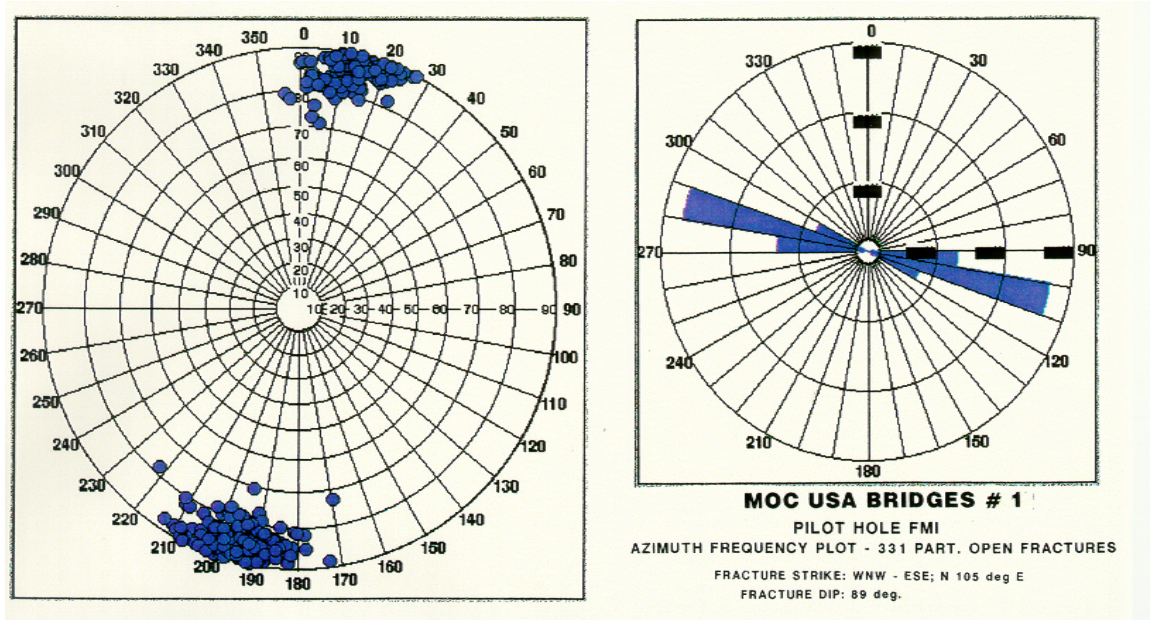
0
10
20
30
40
50
60
70
80
90
100
110
120
130
140
150
160
170
180
190
200
210
220
230
240
250
260
270
280
290
300
310
320
330
340
350

80
70
60
50
40
30
20
10

10 20 30 40 50 60 70 80 90

0
30
60
90
120
150
180
210
240
270
300
330

MOC USA BRIDGES # 1
PILOT HOLE FMI
AZIMUTH FREQUENCY PLOT - 331 PART. OPEN FRACTURES
FRACTURE STRIKE: WNW - ESE; N 105 deg E
FRACTURE DIP: 89 deg.